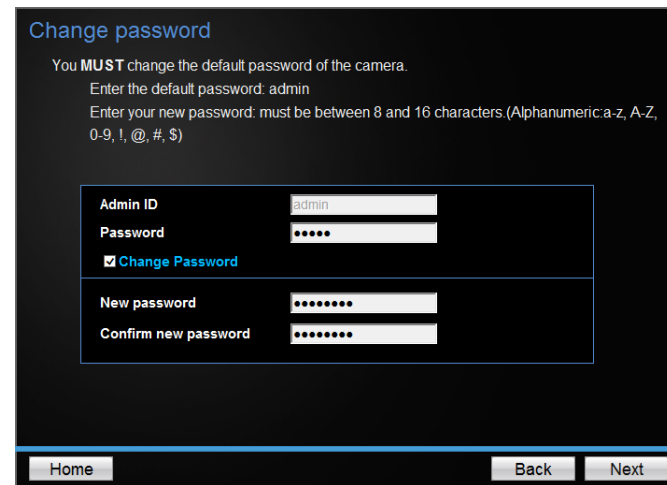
Change password

You **MUST** change the default password of the camera.

Enter the default password: admin

Enter your new password: must be between 8 and 16 characters.(Alphanumeric:a-z, A-Z, 0-9, !, @, #, $)

| | |
|---|---|
| Admin ID | admin |
| Password | ••••• |
| ☑ Change Password | |
| New password | ••••••••• |
| Confirm new password | ••••••••• |

Home

Back

Next